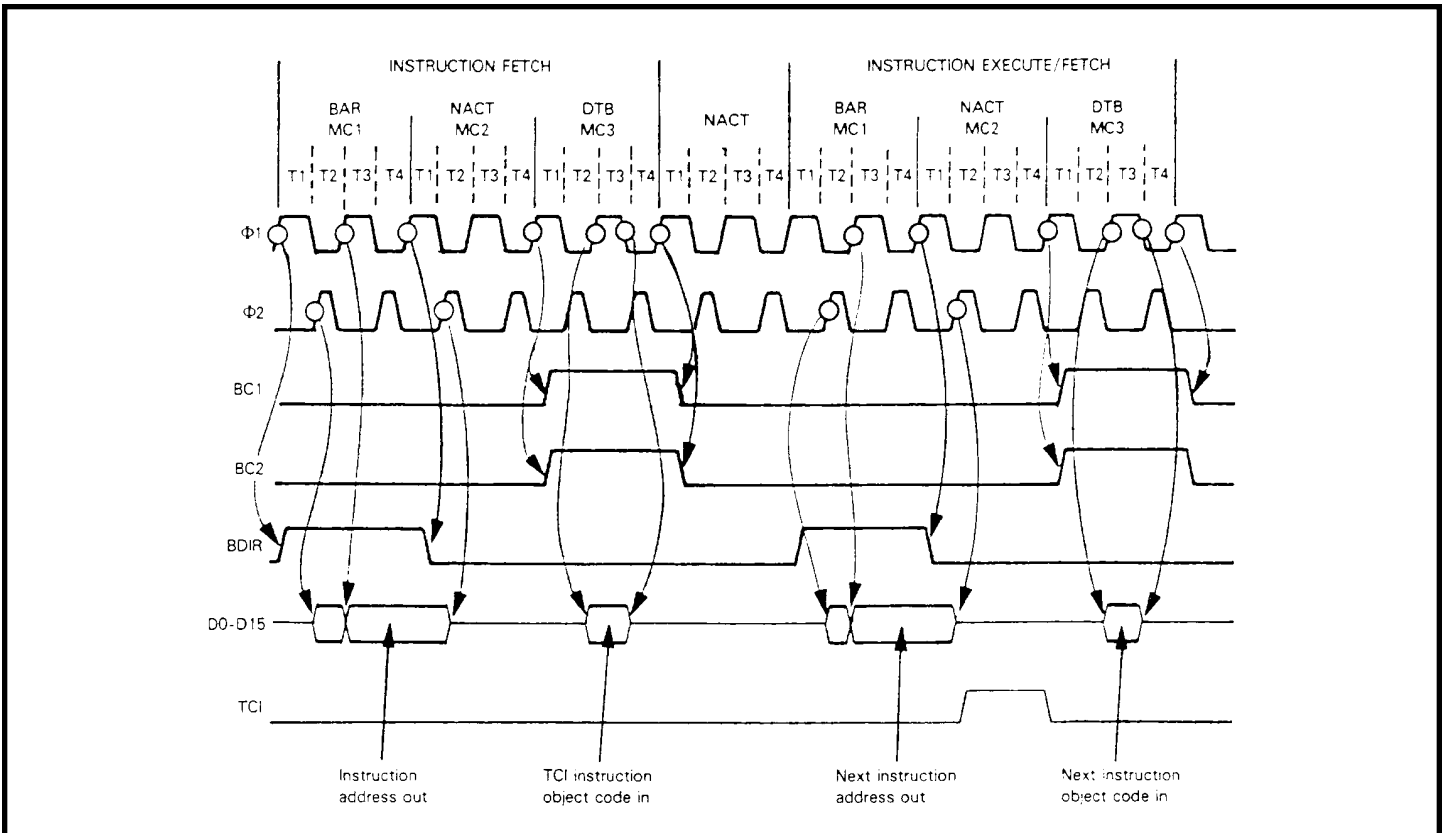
INSTRUCTION FETCH

INSTRUCTION EXECUTE/FETCH

BAR MC1

NACT MC2

DTB MC3

NACT

BAR MC1

NACT MC2

DTB MC3

T1 T2 T3 T4 T1 T2 T3 T4 T1 T2 T3 T4 T1 T2 T3 T4 T1 T2 T3 T4 T1 T2 T3 T4 T1 T2 T3 T4

Φ1

Φ2

BC1

BC2

BDIR

D0-D15

TCI

Instruction address out

TCI instruction object code in

Next instruction address out

Next instruction object code in